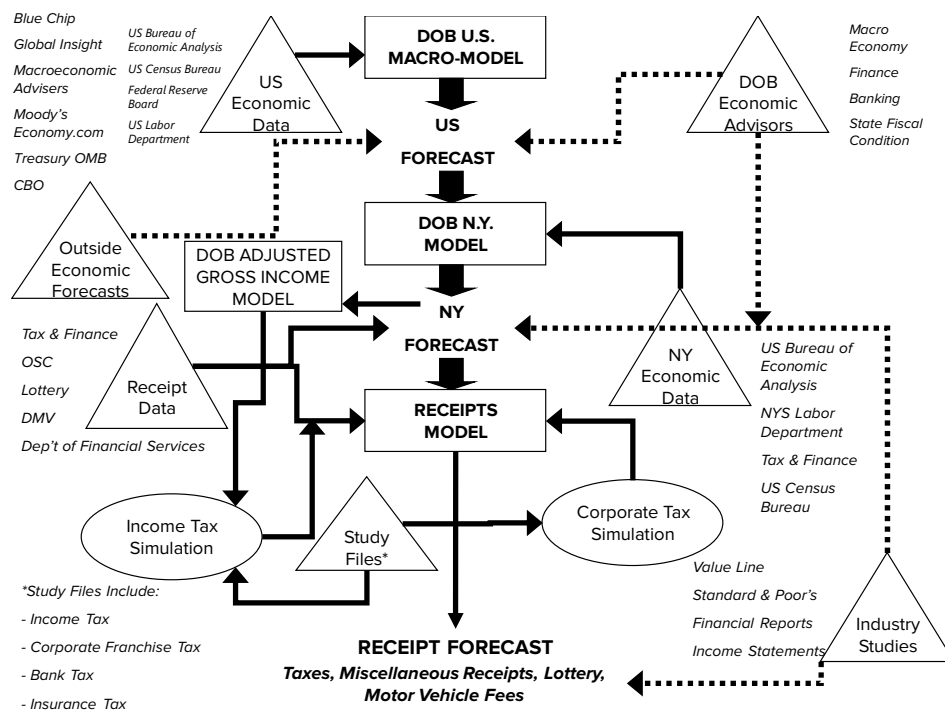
Blue Chip

Global Insight

Macroeconomic Advisers

Moody's Economy.com

Treasury OMB

CBO

US Bureau of Economic Analysis

US Census Bureau

Federal Reserve Board

US Labor Department

US Economic Data

DOB U.S. MACRO-MODEL

US

FORECAST

DOB Economic Advisors

Macro Economy

Finance

Banking

State Fiscal Condition

Outside Economic Forecasts

DOB N.Y. MODEL

DOB ADJUSTED GROSS INCOME MODEL

NY

FORECAST

Tax & Finance

OSC

Lottery

DMV

Dep't of Financial Services

Receipt Data

RECEIPTS MODEL

NY Economic Data

US Bureau of Economic Analysis

NYS Labor Department

Tax & Finance

US Census Bureau

Income Tax Simulation

Study Files*

Corporate Tax Simulation

*Study Files Include:

- Income Tax

- Corporate Franchise Tax

- Bank Tax

- Insurance Tax

Value Line

Standard & Poor's

Financial Reports

Income Statements

Industry Studies

RECEIPT FORECAST

Taxes, Miscellaneous Receipts, Lottery, Motor Vehicle Fees